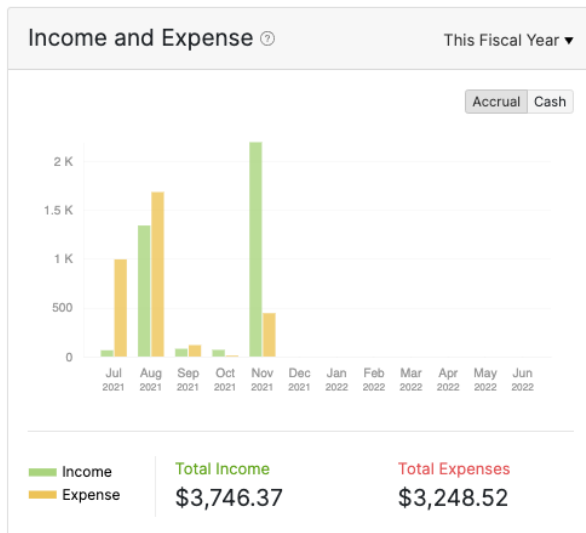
Income and Expense ⓘ

This Fiscal Year ▾

Accrual Cash

2 K
1.5 K
1 K
500
0

Jul 2021
Aug 2021
Sep 2021
Oct 2021
Nov 2021
Dec 2021
Jan 2022
Feb 2022
Mar 2022
Apr 2022
May 2022
Jun 2022

Income
Expense

Total Income
$3,746.37

Total Expenses
$3,248.52